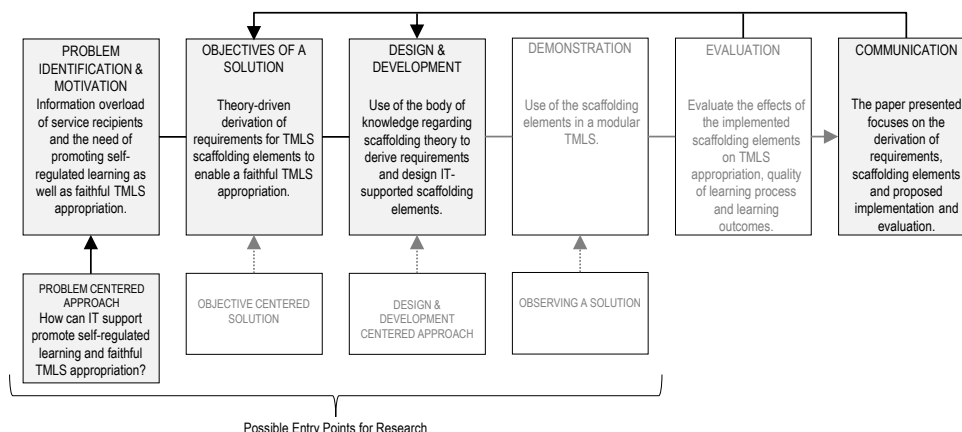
PROBLEM IDENTIFICATION & MOTIVATION
Information overload of service recipients and the need of promoting self-regulated learning as well as faithful TMLS appropriation.

OBJECTIVES OF A SOLUTION
Theory-driven derivation of requirements for TMLS scaffolding elements to enable a faithful TMLS appropriation.

DESIGN & DEVELOPMENT
Use of the body of knowledge regarding scaffolding theory to derive requirements and design IT-supported scaffolding elements.

DEMONSTRATION
Use of the scaffolding elements in a modular TMLS.

EVALUATION
Evaluate the effects of the implemented scaffolding elements on TMLS appropriation, quality of learning process and learning outcomes.

COMMUNICATION
The paper presented focuses on the derivation of requirements, scaffolding elements and proposed implementation and evaluation.

PROBLEM CENTERED APPROACH
How can IT support promote self-regulated learning and faithful TMLS appropriation?

OBJECTIVE CENTERED SOLUTION

DESIGN & DEVELOPMENT CENTERED APPROACH

OBSERVING A SOLUTION

Possible Entry Points for Research